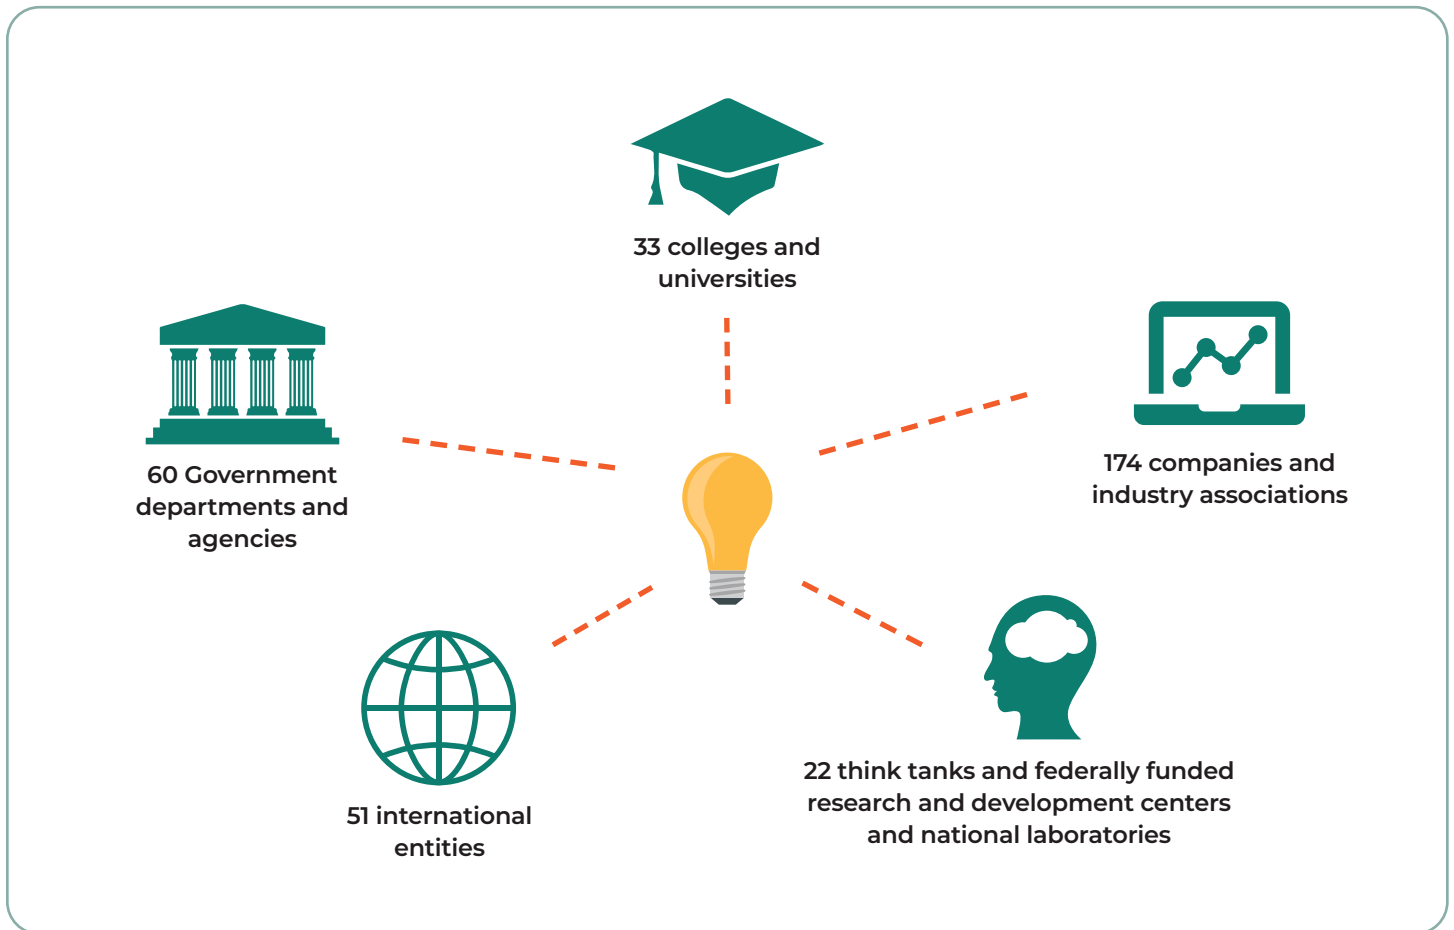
33 colleges and universities

60 Government departments and agencies

174 companies and industry associations

51 international entities

22 think tanks and federally funded research and development centers and national laboratories